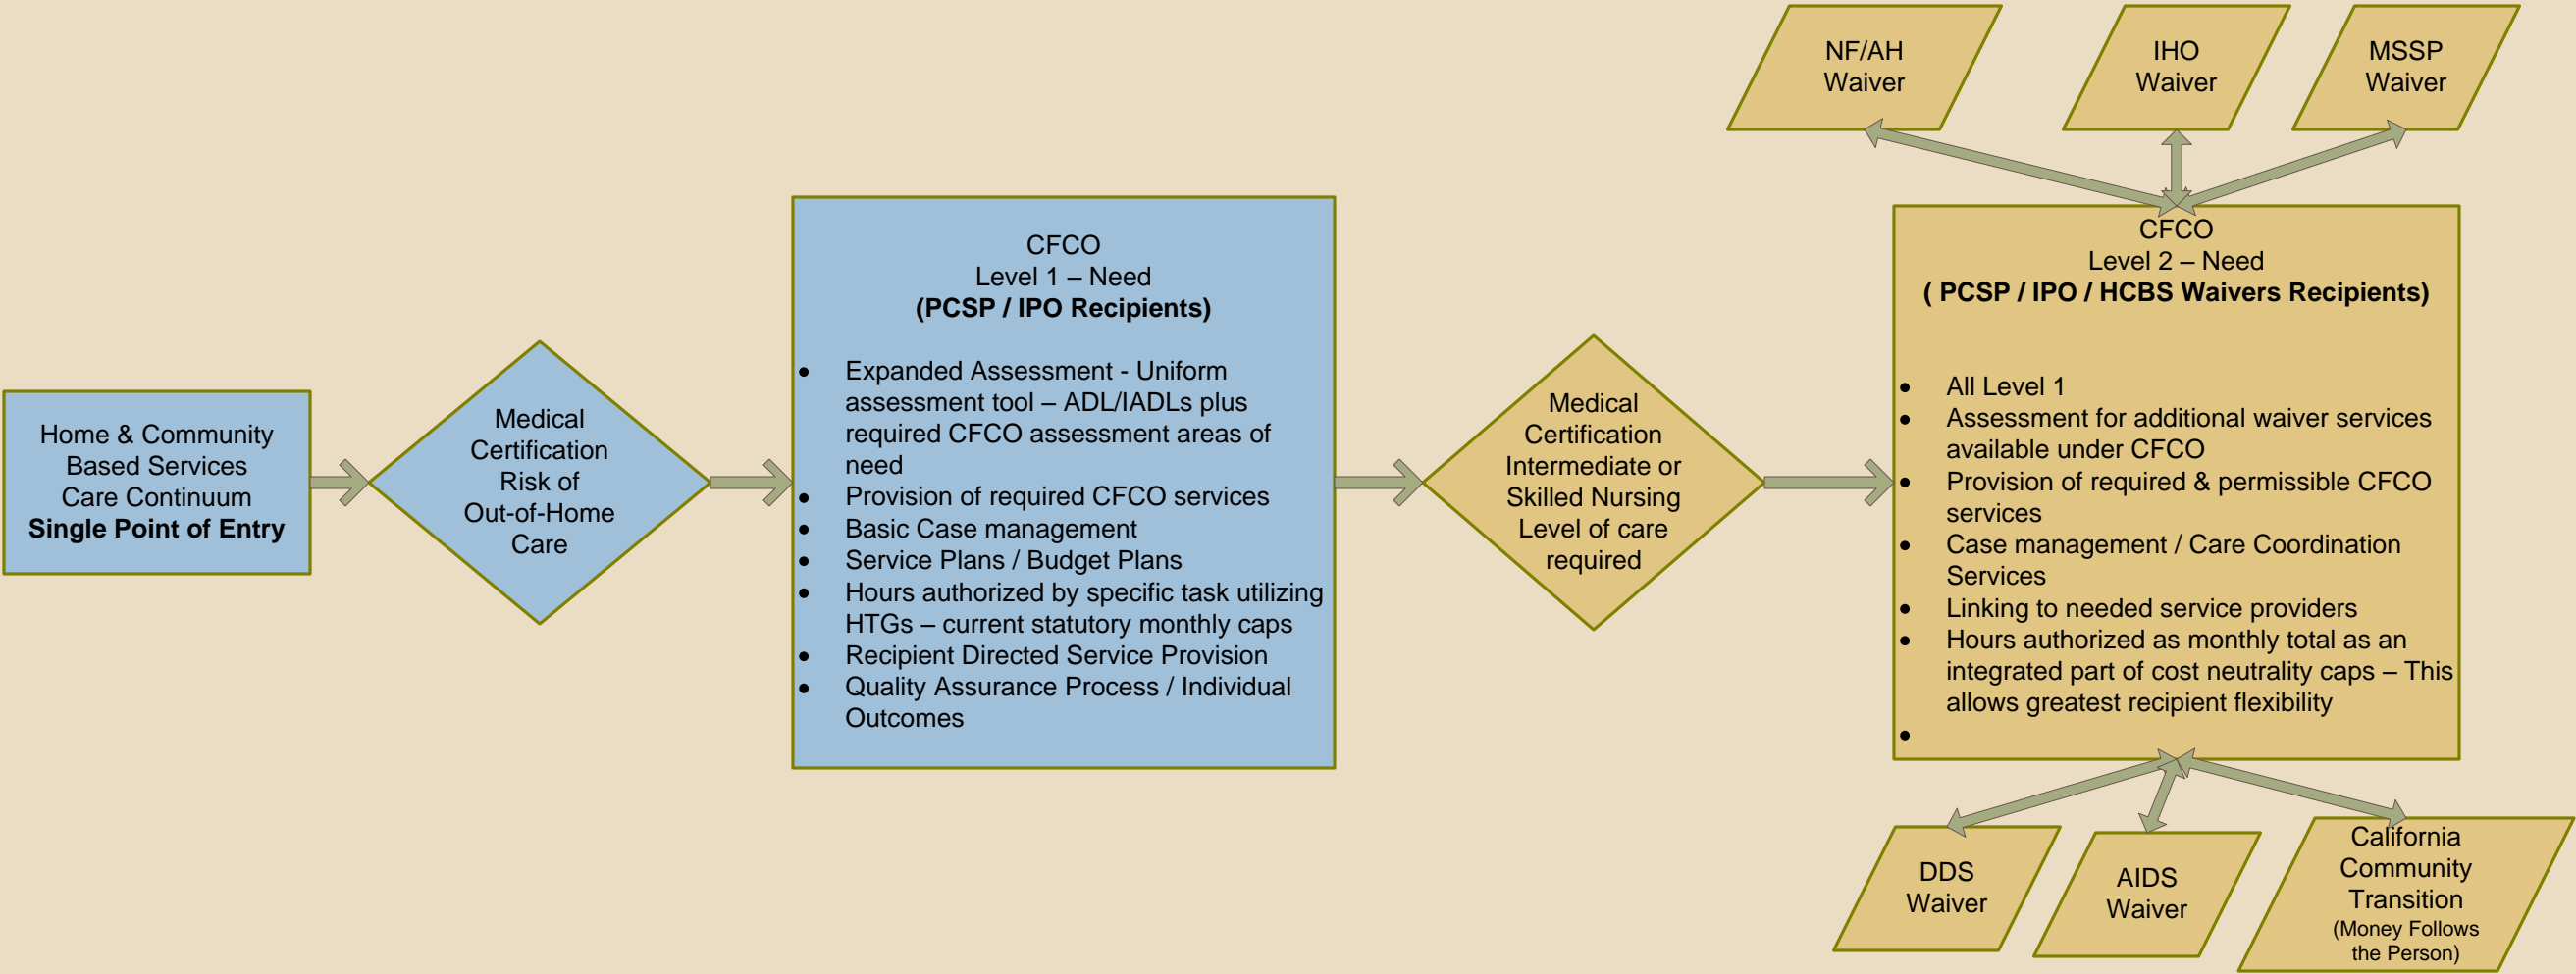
Home & Community Based Services Care Continuum
**Single Point of Entry**

Medical Certification Risk of Out-of-Home Care

CFCO
Level 1 – Need
**(PCSP / IPO Recipients)**

- Expanded Assessment - Uniform assessment tool – ADL/IADLs plus required CFCO assessment areas of need
- Provision of required CFCO services
- Basic Case management
- Service Plans / Budget Plans
- Hours authorized by specific task utilizing HTGs – current statutory monthly caps
- Recipient Directed Service Provision
- Quality Assurance Process / Individual Outcomes

Medical Certification Intermediate or Skilled Nursing Level of care required

NF/AH Waiver

IHO Waiver

MSSP Waiver

CFCO
Level 2 – Need
**( PCSP / IPO / HCBS Waivers Recipients)**

- All Level 1
- Assessment for additional waiver services available under CFCO
- Provision of required & permissible CFCO services
- Case management / Care Coordination Services
- Linking to needed service providers
- Hours authorized as monthly total as an integrated part of cost neutrality caps – This allows greatest recipient flexibility
-

DDS Waiver

AIDS Waiver

California Community Transition (Money Follows the Person)